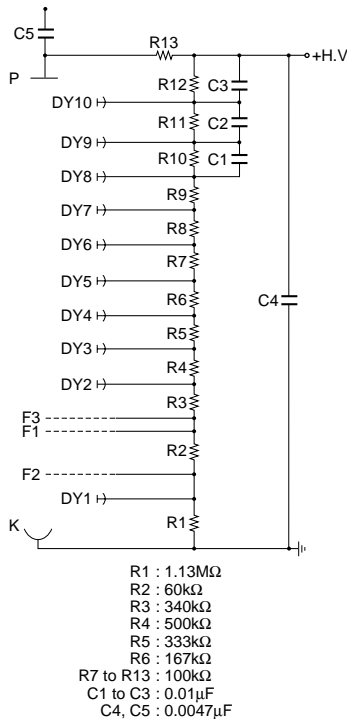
C5
R13
+H.V
P
R12
C3
DY10
R11
C2
DY9
R10
C1
DY8
R9
DY7
R8
DY6
R7
DY5
R6
C4
DY4
R5
DY3
R4
DY2
R3
F3
F1
R2
F2
DY1
R1
K

R1 : 1.13MΩ
R2 : 60kΩ
R3 : 340kΩ
R4 : 500kΩ
R5 : 333kΩ
R6 : 167kΩ
R7 to R13 : 100kΩ
C1 to C3 : 0.01μF
C4, C5 : 0.0047μF